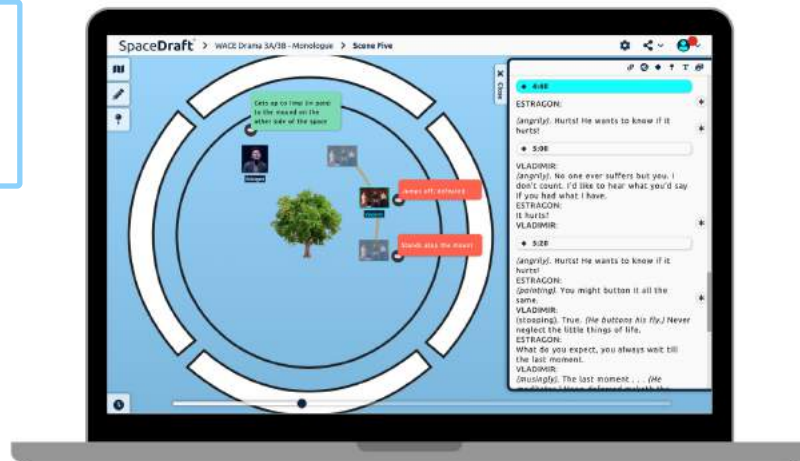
SpaceDraft > WACE Drama 3A/3B - Monologue > Scene Five

Gets up to limp in pain to the mound on the other side of the space

Estragon

Vladimir

Jumps off, defeated

Stands atop the mound

Close

4:40

ESTRAGON:

(angrily). Hurts! He wants to know if it hurts!

5:00

VLADIMIR:

(angrily). No one ever suffers but you. I don't count. I'd like to hear what you'd say if you had what I have.

ESTRAGON:

It hurts?

VLADIMIR:

5:20

(angrily). Hurts! He wants to know if it hurts!

ESTRAGON:

(pointing). You might button it all the same.

VLADIMIR:

(stooping). True. (He buttons his fly.) Never neglect the little things of life.

ESTRAGON:

What do you expect, you always wait till the last moment.

VLADIMIR:

(musingly). The last moment . . . (He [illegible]